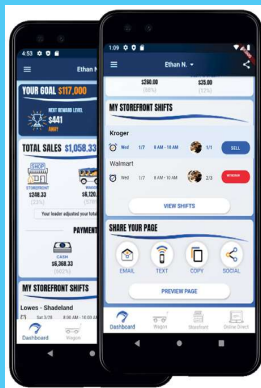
4:53
Ethan N.
YOUR GOAL $17,000
NEXT REWARD LEVEL
$441
TOTAL SALES $1,058,33
SHOP
STOREFRONT
Your leader adjusted your total
PAYMENT
CASH
$6,368.33
MY STOREFRONT SHIFTS
Lowes - Shadeland
Dashboard
Wagon

1:09
Ethan N.
$200.00
$25.00
MY STOREFRONT SHIFTS
Kroger
Wed 1/7 8 AM - 10 AM 1/1 SELL
Walmart
Wed 1/7 8 AM - 10 AM 2/3
VIEW SHIFTS
SHARE YOUR PAGE
EMAIL
TEXT
COPY
SOCIAL
PREVIEW PAGE
Dashboard
Wagon
Storefront
Online Direct